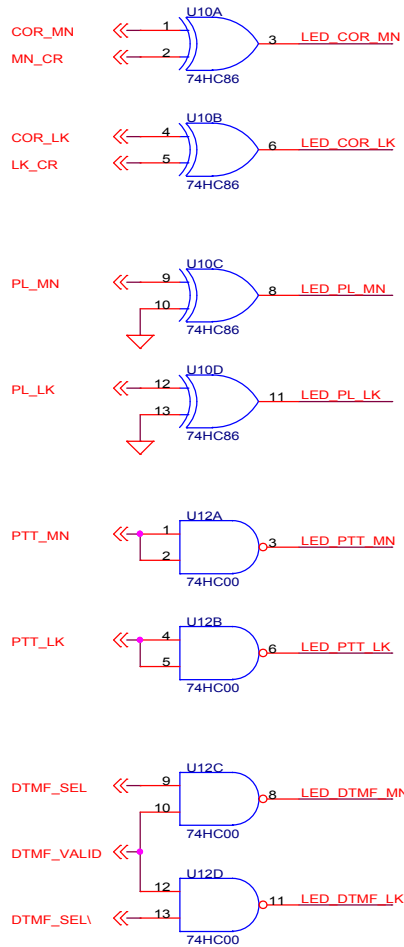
U10A
COR_MN 1
MN_CR 2
3 LED_COR_MN
74HC86

U10B
COR_LK 4
LK_CR 5
6 LED_COR_LK
74HC86

U10C
PL_MN 9
10
8 LED_PL_MN
74HC86

U10D
PL_LK 12
13
11 LED_PL_LK
74HC86

U12A
PTT_MN 1
2
3 LED_PTT_MN
74HC00

U12B
PTT_LK 4
5
6 LED_PTT_LK
74HC00

U12C
DTMF_SEL 9
10
8 LED_DTMF_MN
74HC00

DTMF_VALID

U12D
12
DTMF_SEL\ 13
11 LED_DTMF_LK
74HC00